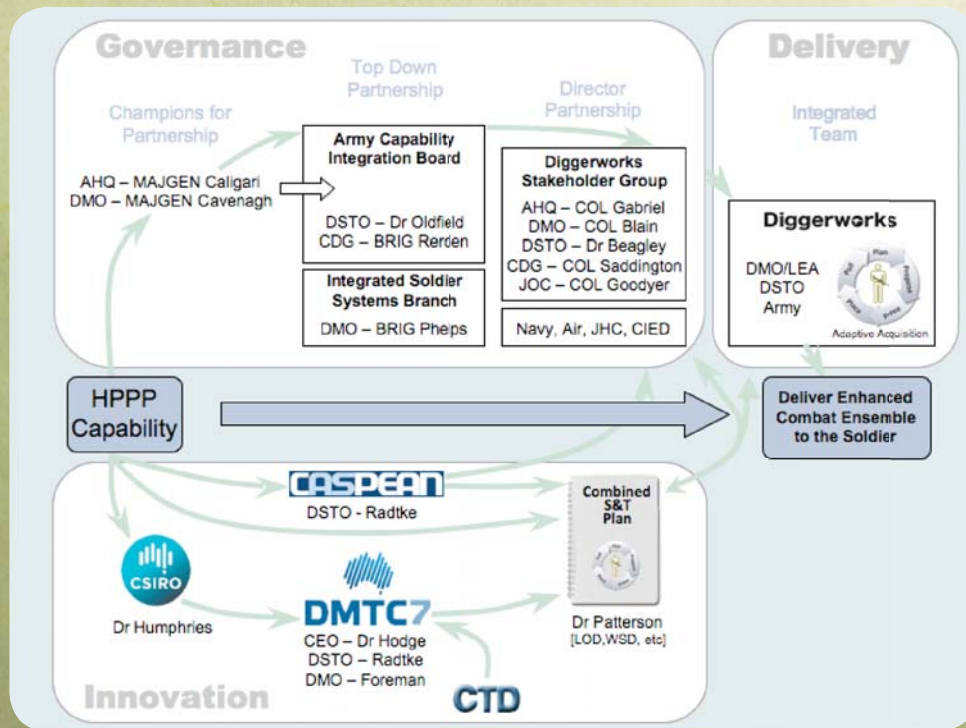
Governance

Delivery

Top Down Partnership

Director Partnership

Champions for Partnership

Integrated Team

AHQ – MAJGEN Caligari
DMO – MAJGEN Cavenagh

Army Capability Integration Board

DSTO – Dr Oldfield
CDG – BRIG Rerden

Integrated Soldier Systems Branch

DMO – BRIG Pheps

Diggerworks Stakeholder Group

AHQ – COL Gabriel
DMO – COL Blain
DSTO – Dr Beagley
CDG – COL Saddington
JOC – COL Goodyer

Navy, Air, JHC, CIED

Diggerworks

DMO/LEA
DSTO
Army

Plan
Prepare
Prove
Pull

Adaptive Acquisition

HPPP Capability

Deliver Enhanced Combat Ensemble to the Soldier

CASPEAN
DSTO - Radtke

Combined S&T Plan

CSIRO

Dr Humphries

DMTC7

CEO – Dr Hodge
DSTO – Radtke
DMO – Foreman

Dr Patterson
[LOD,WSD, etc]

CTD

Innovation